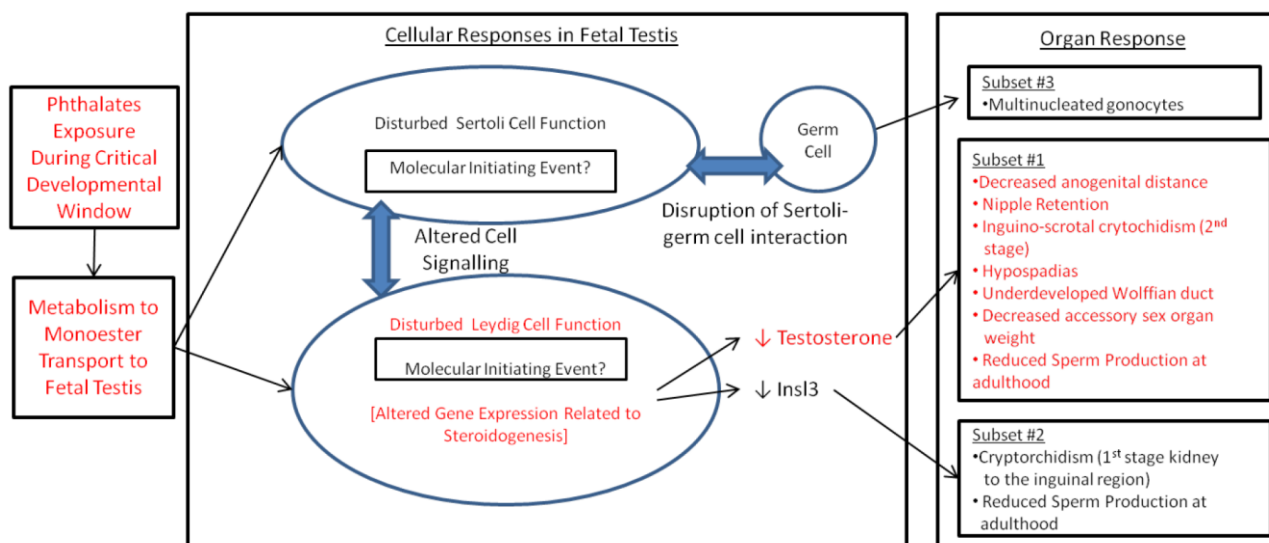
Phthalates Exposure During Critical Developmental Window

Metabolism to Monoester Transport to Fetal Testis

Cellular Responses in Fetal Testis

Disturbed Sertoli Cell Function

Molecular Initiating Event?

Germ Cell

Disruption of Sertoli-germ cell interaction

Altered Cell Signalling

Disturbed Leydig Cell Function

Molecular Initiating Event?

[Altered Gene Expression Related to Steroidogenesis]

↓ Testosterone

↓ Insl3

Organ Response

Subset #3
•Multinucleated gonocytes

Subset #1
•Decreased anogenital distance
• Nipple Retention
• Inguino-scrotal crytochidism (2$^{nd}$ stage)
• Hypospadias
• Underdeveloped Wolffian duct
• Decreased accessory sex organ weight
• Reduced Sperm Production at adulthood

Subset #2
•Cryptorchidism (1$^{st}$ stage kidney to the inguinal region)
• Reduced Sperm Production at adulthood